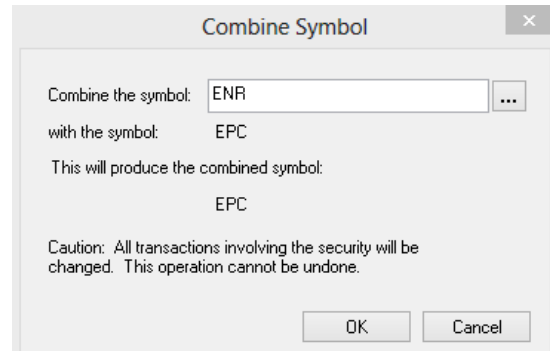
Combine Symbol

×

Combine the symbol: ENR ...

with the symbol: EPC

This will produce the combined symbol:

EPC

Caution: All transactions involving the security will be changed. This operation cannot be undone.

OK Cancel